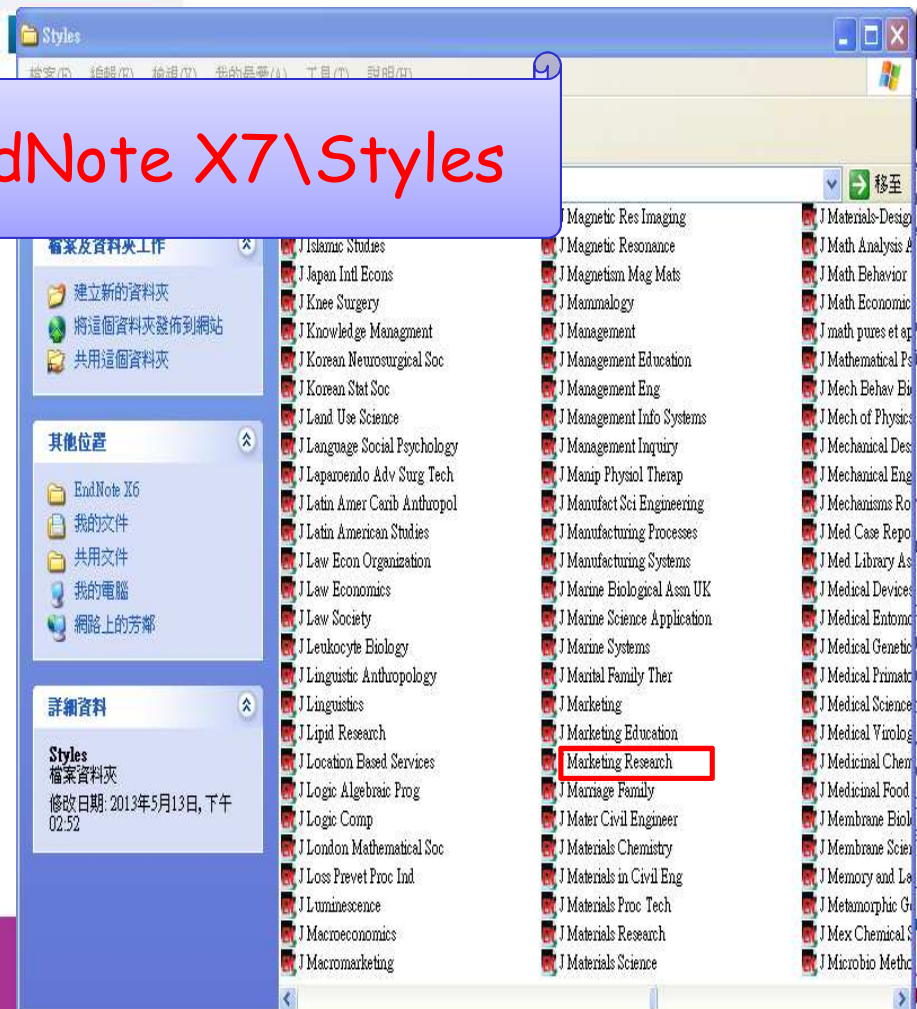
Styles

檔案(F) 編輯(E) 檢視(V) 我的最愛(A) 工具(T) 說明(H)

dNote X7\Styles

移至

檔案及資料夾工作

建立新的資料夾
將這個資料夾發佈到網站
共用這個資料夾

其他位置

EndNote X6
我的文件
共用文件
我的電腦
網路上的芳鄰

詳細資料

Styles
檔案資料夾

修改日期: 2013年5月13日, 下午 02:52

J Islamic Studies
J Japan Intl Econs
J Knee Surgery
J Knowledge Managment
J Korean Neurosurgical Soc
J Korean Stat Soc
J Land Use Science
J Language Social Psychology
J Laparoendo Adv Surg Tech
J Latin Amer Carib Anthropol
J Latin American Studies
J Law Econ Organization
J Law Economics
J Law Society
J Leukocyte Biology
J Linguistic Anthropology
J Linguistics
J Lipid Research
J Location Based Services
J Logic Algebraic Prog
J Logic Comp
J London Mathematical Soc
J Loss Prevet Proc Ind
J Luminescence
J Macroeconomics
J Macromarketing

J Magnetic Res Imaging
J Magnetic Resonance
J Magnetism Mag Mats
J Mammalogy
J Management
J Management Education
J Management Eng
J Management Info Systems
J Management Inquiry
J Manip Physiol Therap
J Manufact Sci Engineering
J Manufacturing Processes
J Manufacturing Systems
J Marine Biological Assn UK
J Marine Science Application
J Marine Systems
J Marital Family Ther
J Marketing
J Marketing Education
J Marketing Research
J Marriage Family
J Mater Civil Engineer
J Materials Chemistry
J Materials in Civil Eng
J Materials Proc Tech
J Materials Research
J Materials Science

J Materials-Desig
J Math Analysis A
J Math Behavior
J Math Economic
J math pures et ap
J Mathematical Ps
J Mech Behav Bi
J Mech of Physics
J Mechanical Des
J Mechanical Eng
J Mechanisms Ro
J Med Case Repo
J Med Library As
J Medical Devices
J Medical Entomo
J Medical Genetic
J Medical Primato
J Medical Science
J Medical Virolog
J Medicinal Chem
J Medicinal Food
J Membrane Biol
J Membrane Scie
J Memory and Le
J Metamorphic G
J Mex Chemical S
J Microbio Metho